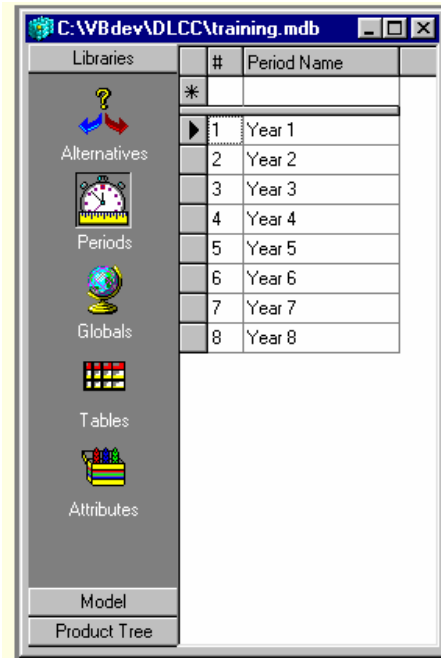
C:\VBdev\DLCC\training.mdb

Libraries

Alternatives

Periods

Globals

Tables

Attributes

Model

Product Tree

| # | Period Name |
|---|---|
| 1 | Year 1 |
| 2 | Year 2 |
| 3 | Year 3 |
| 4 | Year 4 |
| 5 | Year 5 |
| 6 | Year 6 |
| 7 | Year 7 |
| 8 | Year 8 |